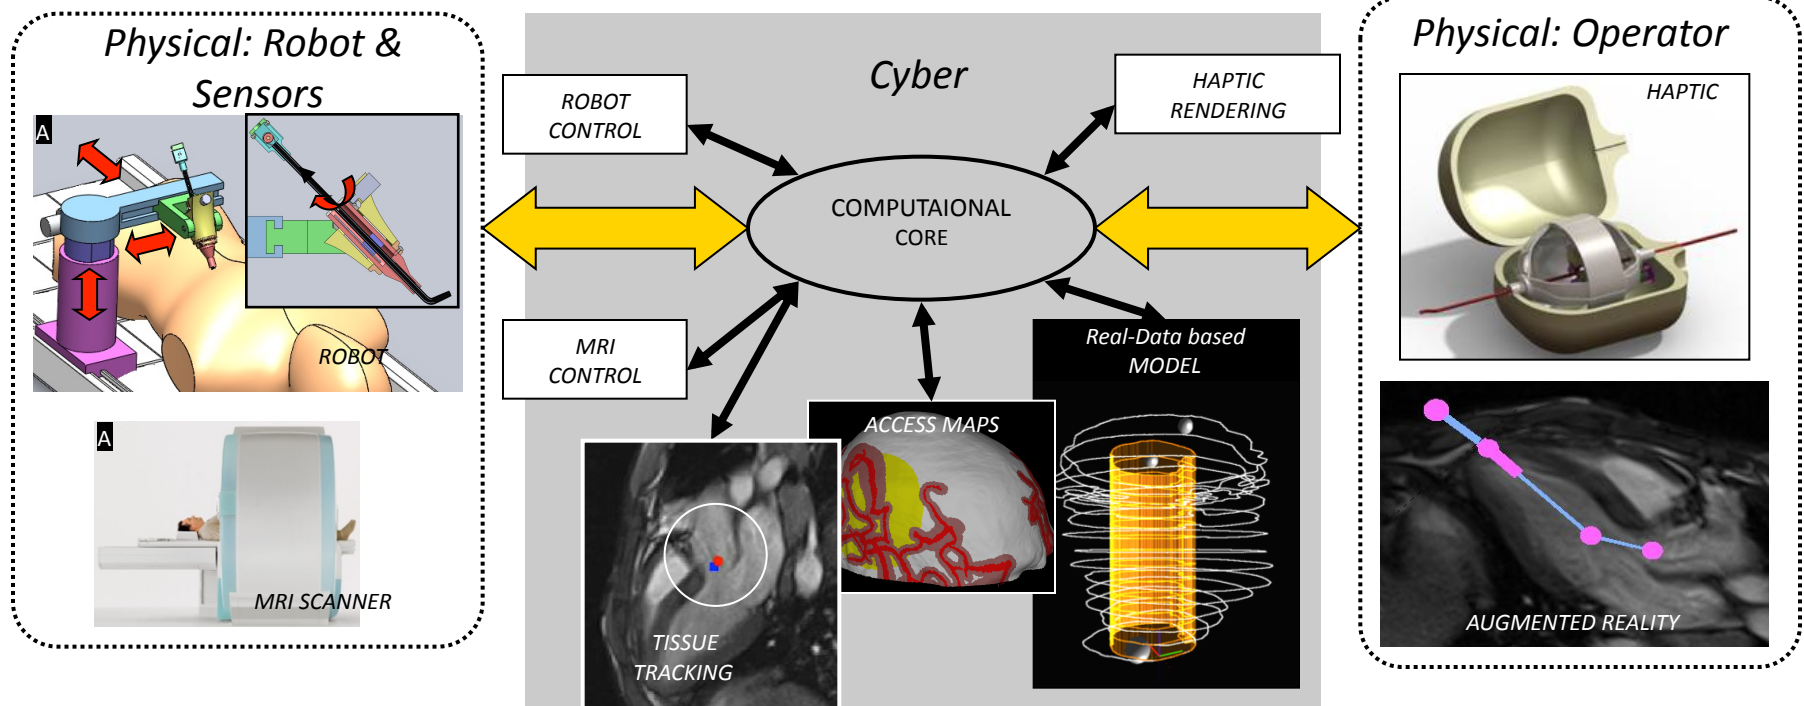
Physical: Robot & Sensors

A

ROBOT

A

MRI SCANNER

Cyber

ROBOT CONTROL

HAPTIC RENDERING

COMPUTAIONAL CORE

MRI CONTROL

ACCESS MAPS

Real-Data based MODEL

TISSUE TRACKING

Physical: Operator

HAPTIC

AUGMENTED REALITY